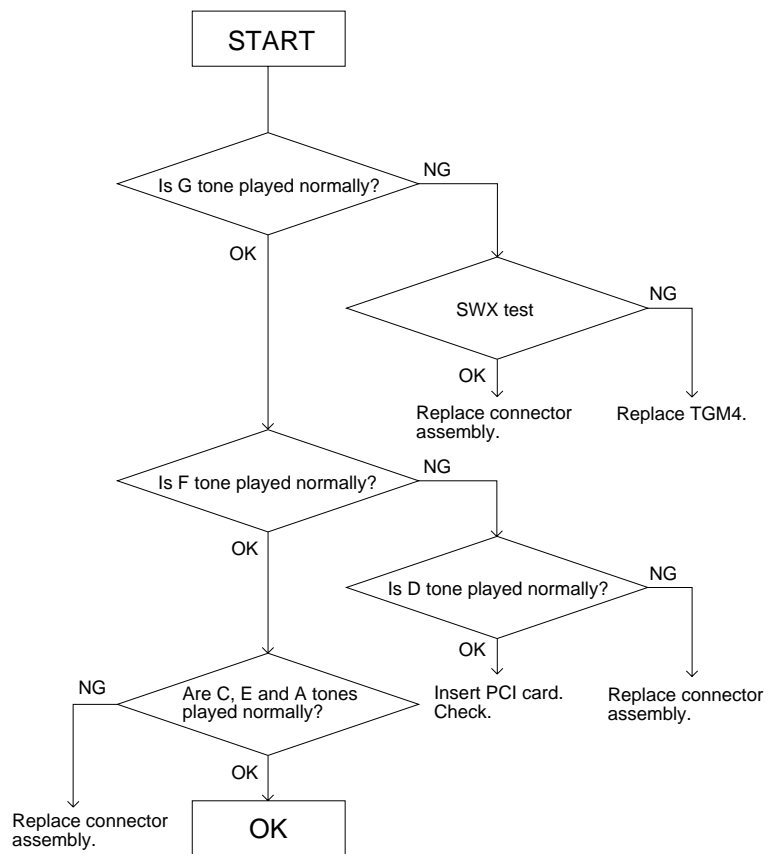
START

Is G tone played normally?

NG

OK

SWX test

NG

OK

Replace connector assembly.

Replace TGM4.

Is F tone played normally?

NG

OK

Is D tone played normally?

NG

OK

NG

Are C, E and A tones played normally?

Insert PCI card. Check.

Replace connector assembly.

OK

Replace connector assembly.

OK